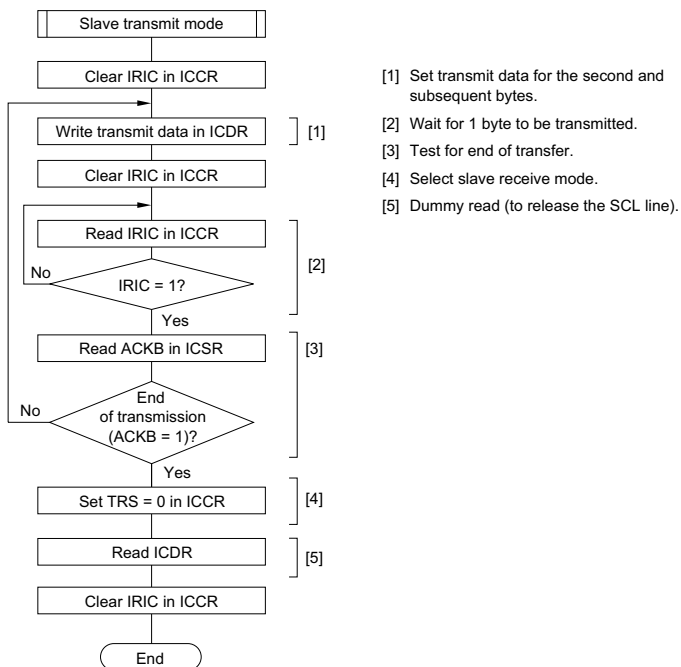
Slave transmit mode

Clear IRIC in ICCR

Write transmit data in ICDR

[1]

Clear IRIC in ICCR

Read IRIC in ICCR

No

IRIC = 1?

[2]

Yes

Read ACKB in ICSR

[3]

No

End of transmission (ACKB = 1)?

Yes

Set TRS = 0 in ICCR

[4]

Read ICDR

[5]

Clear IRIC in ICCR

End

[1] Set transmit data for the second and subsequent bytes.

[2] Wait for 1 byte to be transmitted.

[3] Test for end of transfer.

[4] Select slave receive mode.

[5] Dummy read (to release the SCL line).